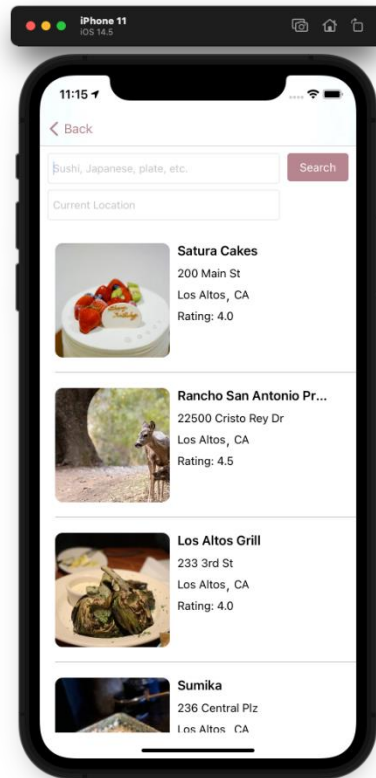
iPhone 11
iOS 14.5

11:15

Back

Sushi, Japanese, plate, etc.

Search

Current Location

Satura Cakes
200 Main St
Los Altos, CA
Rating: 4.0

Rancho San Antonio Pr...
22500 Cristo Rey Dr
Los Altos, CA
Rating: 4.5

Los Altos Grill
233 3rd St
Los Altos, CA
Rating: 4.0

Sumika
236 Central Plz
Los Altos, CA